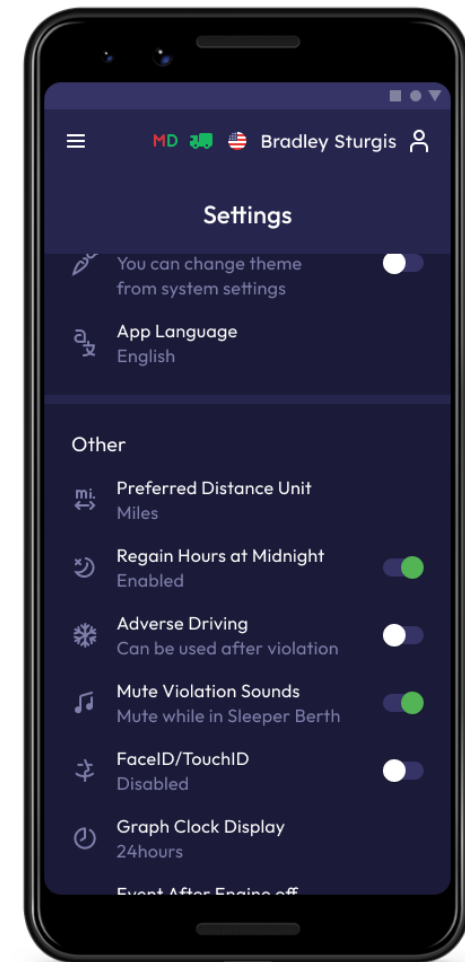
MD Bradley Sturgis

Settings

You can change theme from system settings

App Language
English

Other

mi.
Preferred Distance Unit
Miles

Regain Hours at Midnight
Enabled

Adverse Driving
Can be used after violation

Mute Violation Sounds
Mute while in Sleeper Berth

FaceID/TouchID
Disabled

Graph Clock Display
24hours

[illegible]